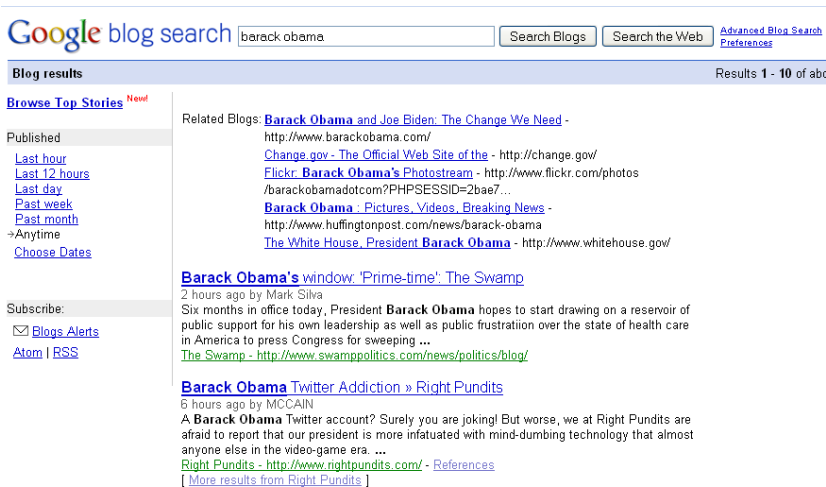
Google blog search barack obama Search Blogs Search the Web Advanced Blog Search Preferences

Blog results Results 1 - 10 of abo

Browse Top Stories New!

Published
Last hour
Last 12 hours
Last day
Past week
Past month
→Anytime
Choose Dates

Subscribe:
Blogs Alerts
Atom | RSS

Related Blogs: Barack Obama and Joe Biden: The Change We Need - http://www.barackobama.com/
Change.gov - The Official Web Site of the - http://change.gov/
Flickr: Barack Obama's Photostream - http://www.flickr.com/photos/barackobamadotcom?PHPSESSID=2bae7...
Barack Obama : Pictures, Videos, Breaking News - http://www.huffingtonpost.com/news/barack-obama
The White House, President Barack Obama - http://www.whitehouse.gov/

Barack Obama's window: 'Prime-time': The Swamp
2 hours ago by Mark Silva
Six months in office today, President Barack Obama hopes to start drawing on a reservoir of public support for his own leadership as well as public frustratiion over the state of health care in America to press Congress for sweeping ...
The Swamp - http://www.swamppolitics.com/news/politics/blog/

Barack Obama Twitter Addiction » Right Pundits
6 hours ago by MCCAIN
A Barack Obama Twitter account? Surely you are joking! But worse, we at Right Pundits are afraid to report that our president is more infatuated with mind-dumbing technology that almost anyone else in the video-game era. ...
Right Pundits - http://www.rightpundits.com/ - References
[ More results from Right Pundits ]